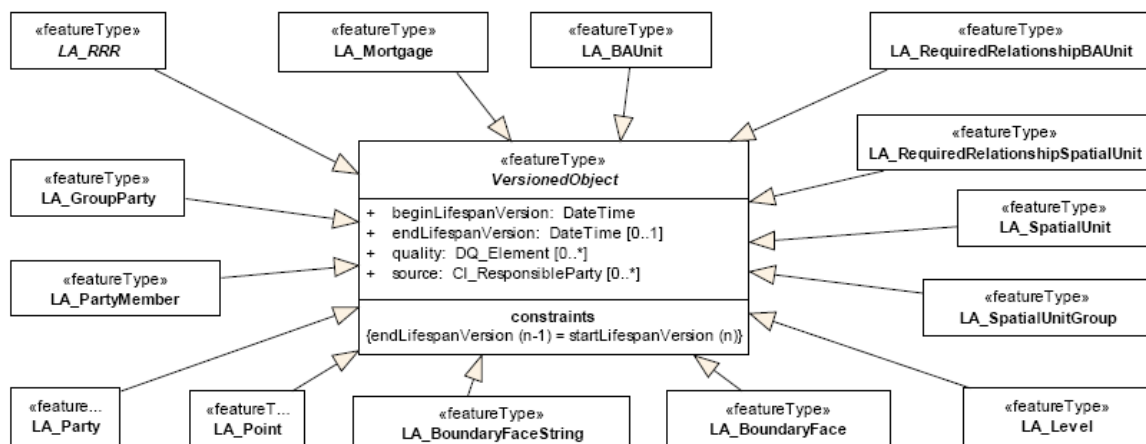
«featureType»
LA_RRR

«featureType»
LA_Mortgage

«featureType»
LA_BAUnit

«featureType»
LA_RequiredRelationshipBAUnit

«featureType»
LA_RequiredRelationshipSpatialUnit

«featureType»
LA_GroupParty

«featureType»
VersionedObject

+ beginLifespanVersion: DateTime
+ endLifespanVersion: DateTime [0..1]
+ quality: DQ_Element [0..*]
+ source: CI_ResponsibleParty [0..*]

constraints
{endLifespanVersion (n-1) = startLifespanVersion (n)}

«featureType»
LA_SpatialUnit

«featureType»
LA_PartyMember

«featureType»
LA_SpatialUnitGroup

«feature...
LA_Party

«featureT...
LA_Point

«featureType»
LA_BoundaryFaceString

«featureType»
LA_BoundaryFace

«featureType»
LA_Level